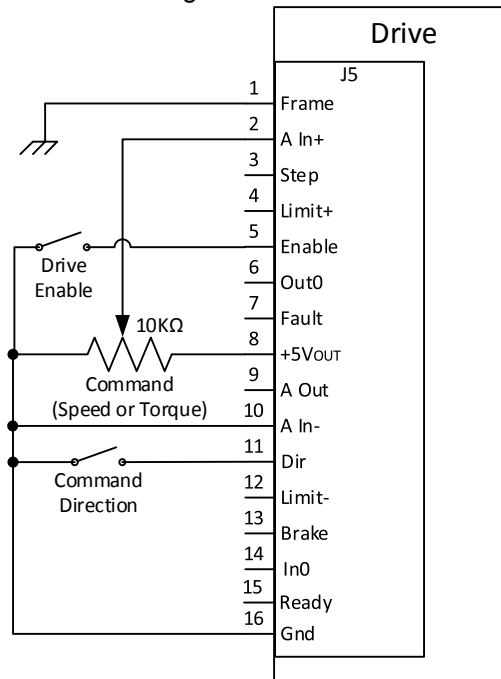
Drive
J5
1 Frame
2 A In+
3 Step
4 Limit+
5 Enable
6 Out0
7 Fault
8 +5VOUT
9 A Out
10 A In-
11 Dir
12 Limit-
13 Brake
14 In0
15 Ready
16 Gnd

Drive Enable
10KΩ
Command (Speed or Torque)
Command Direction